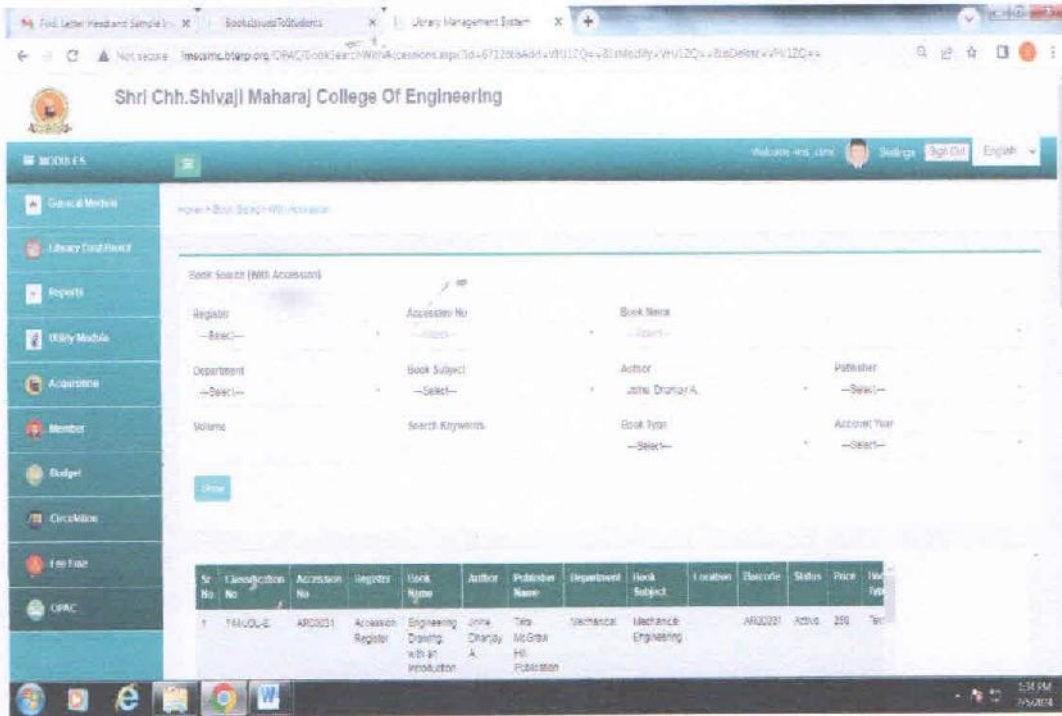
Fwd: Letter Head and Sample I... × BookIssuesToStudents × Library Management System × +

Not secure lmscsmc.bterp.org/OPAC/BookSearchWithAccession.aspx?Id=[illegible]

Shri Chh.Shivaji Maharaj College Of Engineering

MODULES

Welcome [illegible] Settings Sign Out English

General Module

Library Dashboard

Reports

Utility Module

Acquisition

Member

Budget

Circulation

Fee Fine

OPAC

Home > Book Search With Accession

Book Search (With Accession)

Register
--Select--

Accession No
--Select--

Book Name
--Select--

Department
--Select--

Book Subject
--Select--

Author
Jolhe Dhanjay A.

Publisher
--Select--

Volume

Search Keywords

Book Type
--Select--

Account Year
--Select--

Show

| Sr No | Classification No | Accession No | Register | Book Name | Author | Publisher Name | Department | Book Subject | Location | Barcode | Status | Price | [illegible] Type |
|---|---|---|---|---|---|---|---|---|---|---|---|---|---|
| 1 | 744JOL-E | AR00031 | Accession Register | Engineering Drawing: with an introduction | Jolhe Dhanjay A. | Tata McGraw Hill Publication | Mechanical | Mechanical Engineering | | AR00031 | Active | 250 | Tex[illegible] |

5:31 PM
7/5/2024